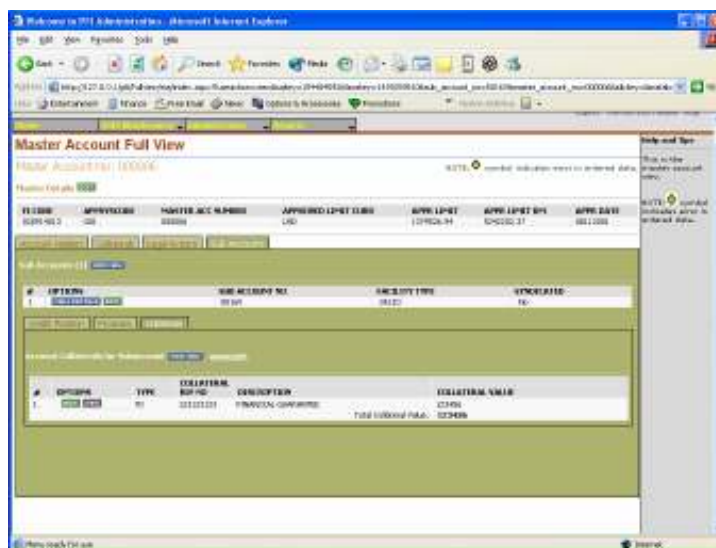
Welcome to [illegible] Administration - Microsoft Internet Explorer

File Edit View Favorites Tools Help

Back Search Favorites Media

Address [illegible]

Links Entertainment Finance Free Email News Updates & Accessories Promotions

Master Account Full View

Master Account No: 000006

NOTE: symbol indicates error in entered data.

Master Details

| FI CODE | APPROVED BY | MASTER ACC NUMBER | APPROVED LIMIT CURR | APPR LIMIT | APPR LIMIT RM | APPR DATE |
|---|---|---|---|---|---|---|
| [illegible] | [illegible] | 000006 | USD | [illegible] | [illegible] | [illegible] |

Account Header | Collateral | Legal Action | Sub Accounts

Sub Accounts (1)

| # | OPTIONS | SUB ACCOUNT NO | FACILITY TYPE | SYNDICATED |
|---|---|---|---|---|
| 1. | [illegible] | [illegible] | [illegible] | No |

Credit Position | Provision | Collateral

Account Collaterals for Subaccount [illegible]

| # | OPTIONS | TYPE | COLLATERAL REF NO | DESCRIPTION | COLLATERAL VALUE |
|---|---|---|---|---|---|
| 1. | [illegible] | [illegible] | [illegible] | FINANCIAL GUARANTEE | 123456 |

Total Collateral Value: 123456

Help and Tips

This is the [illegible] account view.

NOTE: symbol indicates error in entered data.

Done

Internet